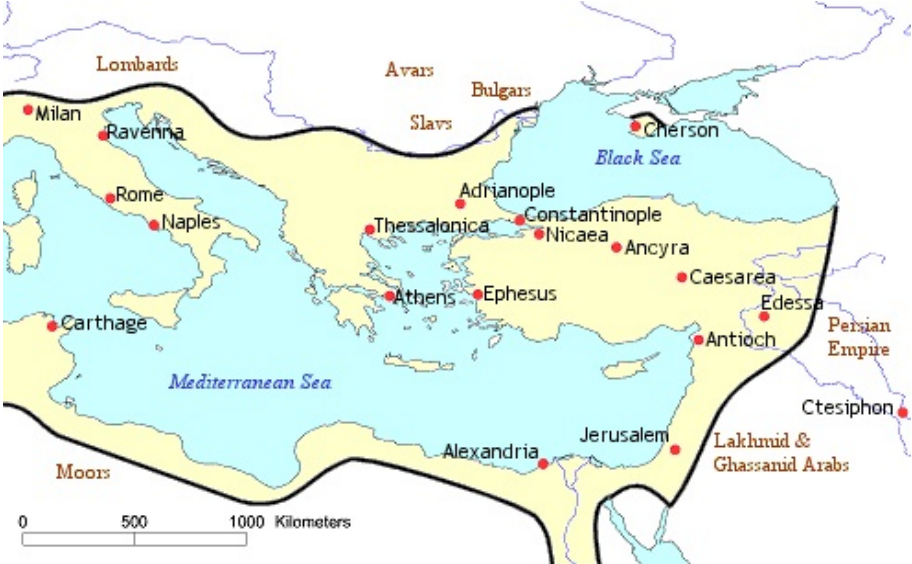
Lombards
Avars
Bulgars
Slavs
Milan
Ravenna
Cherson
Black Sea
Rome
Naples
Adrianople
Thessalonica
Constantinople
Nicaea
Ancyra
Caesarea
Edessa
Athens
Ephesus
Carthage
Antioch
Persian Empire
Mediterranean Sea
Ctesiphon
Jerusalem
Alexandria
Lakhmid & Ghassanid Arabs
Moors
0
500
1000 Kilometers